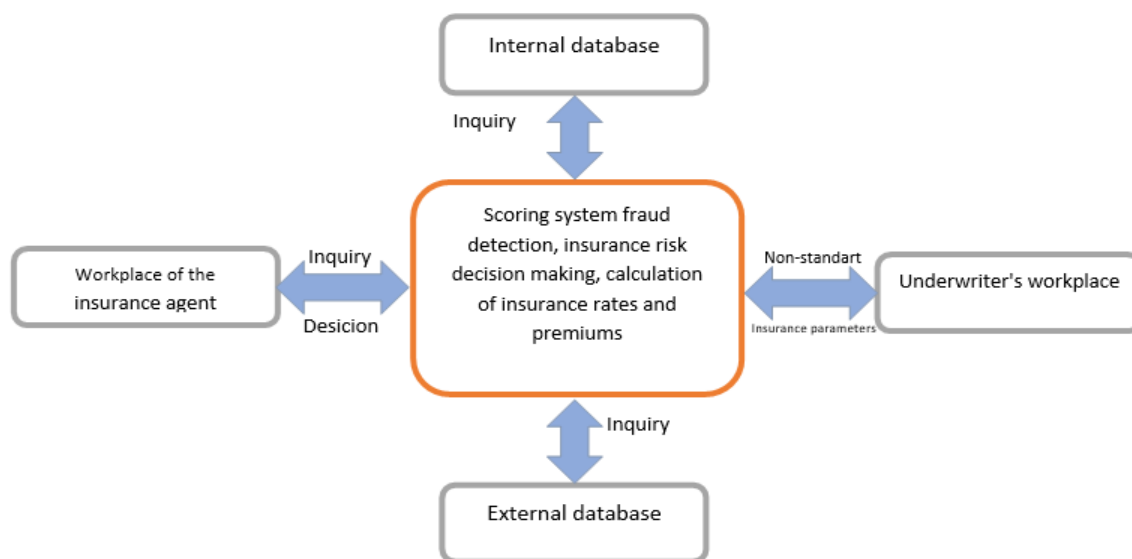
Internal database

Inquiry

Workplace of the insurance agent

Inquiry

Desicion

Scoring system fraud detection, insurance risk decision making, calculation of insurance rates and premiums

Non-standart

Insurance parameters

Underwriter's workplace

Inquiry

External database